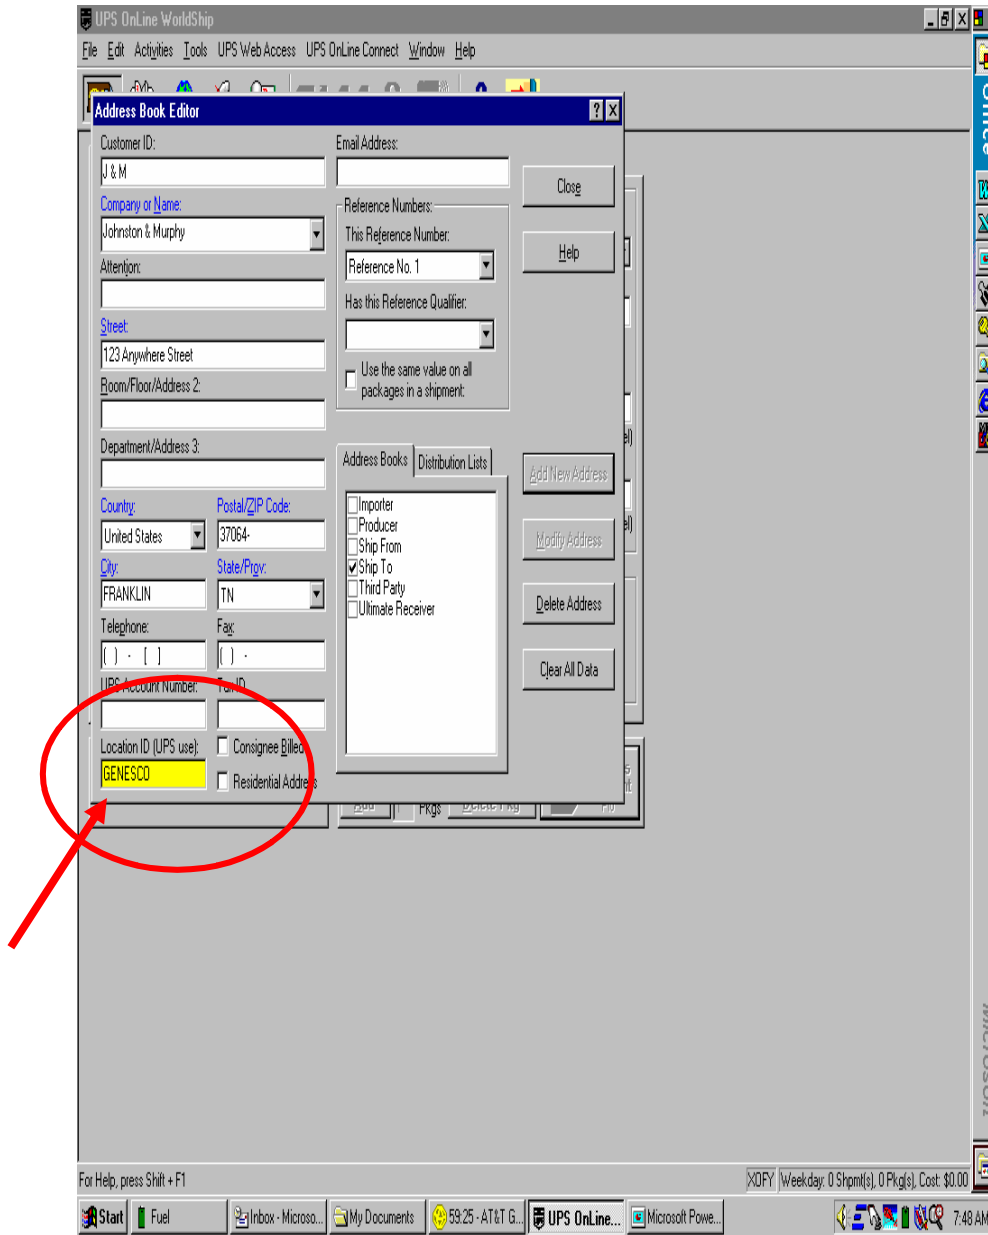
UPS OnLine WorldShip

File Edit Activities Tools UPS Web Access UPS OnLine Connect Window Help

Address Book Editor

Customer ID:
J & M
Company or Name:
Johnston & Murphy
Attention:
Street:
123 Anywhere Street
Room/Floor/Address 2:
Department/Address 3:
Country:
United States
Postal/ZIP Code:
37064-
City:
FRANKLIN
State/Prov:
TN
Telephone:
( ) - [ ]
Fax:
( ) -
UPS Account Number:
Tax ID
Location ID (UPS use):
GENESCO
Consignee Billed
Residential Address

Email Address:
Reference Numbers:
This Reference Number:
Reference No. 1
Has this Reference Qualifier:
Use the same value on all packages in a shipment:

Address Books
Distribution Lists
Importer
Producer
Ship From
Ship To
Third Party
Ultimate Receiver

Close
Help
Add New Address
Modify Address
Delete Address
Clear All Data

Pkgs

For Help, press Shift + F1
XDFY Weekday: 0 Shpmt(s), 0 Pkg(s), Cost: $0.00

Start Fuel Inbox - Microso... My Documents 59:25 - AT&T G... UPS OnLine... Microsoft Powe... 7:48 AM

Microsoft